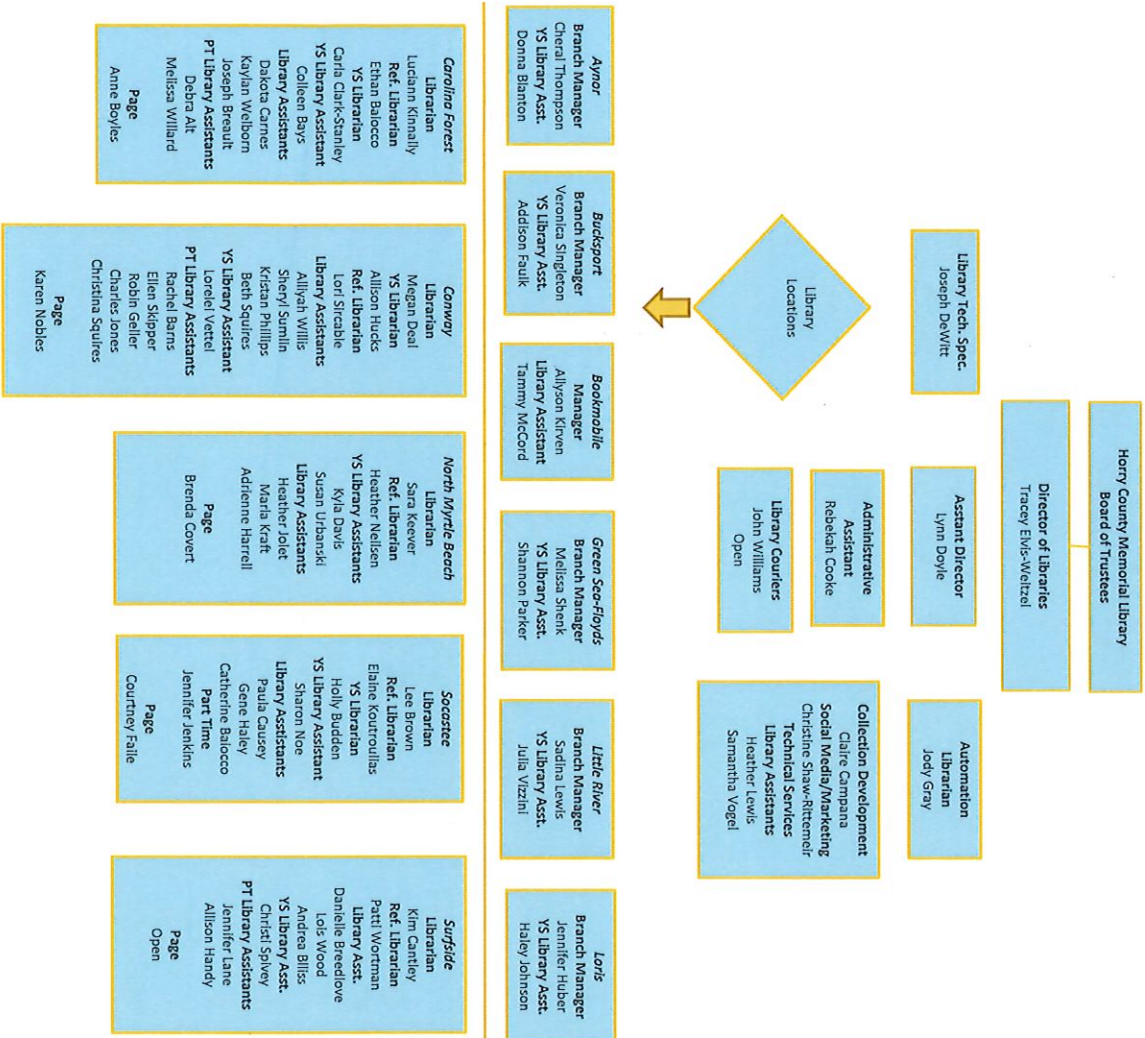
Horry County Memorial Library
Board of Trustees

Director of Libraries
Tracey Elvis-Weitzel

Library Tech. Spec.
Joseph DeWitt

Assistant Director
Lynn Doyle

Automation
Librarian
Jody Gray

Administrative Assistant
Rebekah Cooke

Library Couriers
John Williams
Open

Collection Development
Claire Campana
Social Media/Marketing
Christine Shaw-Rittemeir
Technical Services
Library Assistants
Heather Lewis
Samantha Vogel

Library Locations

Aynor
Branch Manager
Cheral Thompson
YS Library Asst.
Donna Blanton

Bucksport
Branch Manager
Veronica Singleton
YS Library Asst.
Addison Faulk

Bookmobile
Manager
Allyson Kirven
Library Assistant
Tammy McCord

Green Sea-Floyds
Branch Manager
Melissa Shenk
YS Library Asst.
Shannon Parker

Little River
Branch Manager
Sadina Lewis
YS Library Asst.
Julia Vizzini

Loris
Branch Manager
Jennifer Huber
YS Library Asst.
Haley Johnson

Carolina Forest
Librarian
Luciann Kinnally
Ref. Librarian
Ethan Balocco
YS Librarian
Carla Clark-Stanley
YS Library Assistant
Colleen Bays
Library Assistants
Dakota Carnes
Kaylan Welborn
Joseph Breault
PT Library Assistants
Debra Alt
Melissa Willard

Page
Anne Boyles

Conway
Librarian
Megan Deal
YS Librarian
Allison Hucks
Ref. Librarian
Lori Sircable
Library Assistants
Alliyah Willis
Sheryl Sumlin
Kristan Phillips
Beth Squires
YS Library Assistant
Lorelei Vettel
PT Library Assistants
Rachel Barns
Ellen Skipper
Robin Geller
Charles Jones
Christina Squires

Page
Karen Nobles

North Myrtle Beach
Librarian
Sara Keever
Ref. Librarian
Heather Neilsen
YS Library Assistants
Kyla Davis
Susan Urbanski
Library Assistants
Heather Jolet
Maria Kraft
Adrienne Harrell

Page
Brenda Covert

Socastee
Librarian
Lee Brown
Ref. Librarian
Elaine Koutroullas
YS Librarian
Holly Budden
YS Library Assistant
Sharon Noe
Library Assistants
Paula Causey
Gene Haley
Catherine Balocco
Part Time
Jennifer Jenkins

Page
Courtney Faile

Surfside
Librarian
Kim Cantley
Ref. Librarian
Patti Wortman
Library Asst.
Danielle Breedlove
Lois Wood
Andrea Billiss
YS Library Asst.
Christi Spivey
PT Library Assistants
Jennifer Lane
Allison Handy

Page
Open